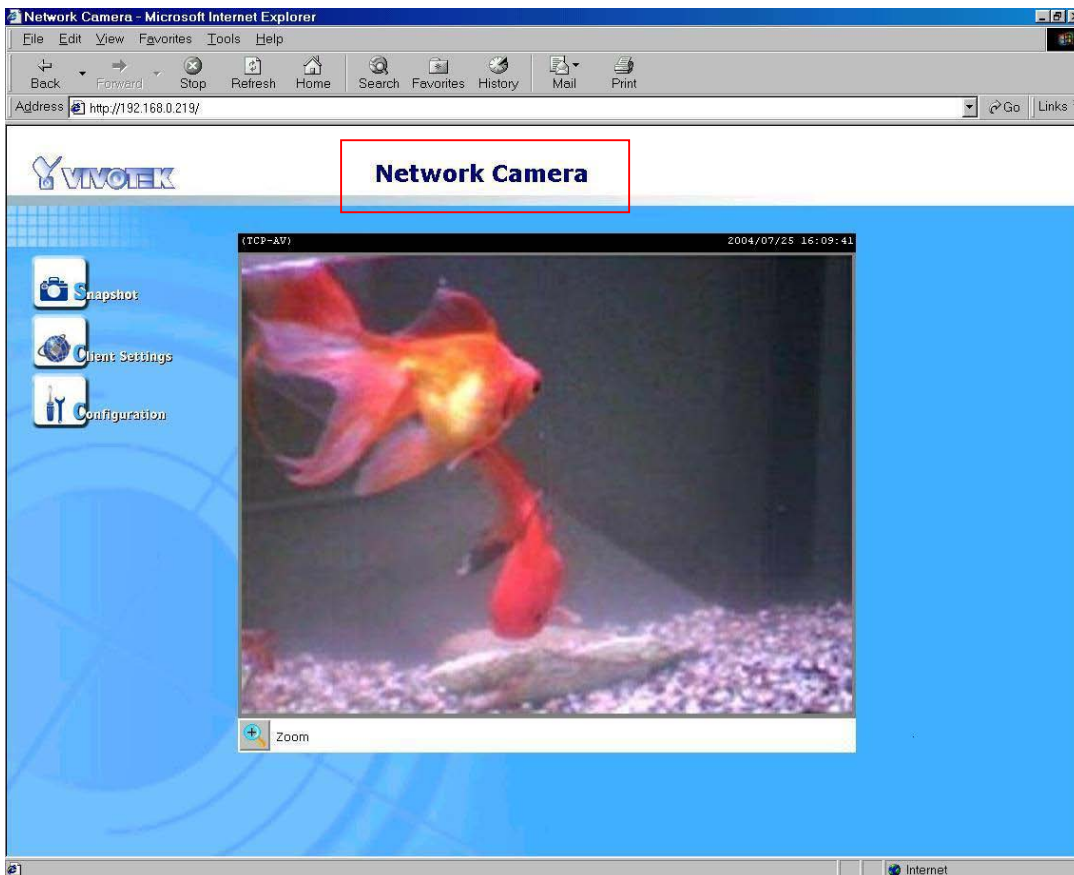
Network Camera - Microsoft Internet Explorer

File Edit View Favorites Tools Help

Back Forward Stop Refresh Home Search Favorites History Mail Print

Address http://192.168.0.219/

Go Links

VIVOTEK

Network Camera

(TCP-AV) 2004/07/25 16:09:41

Snapshot

Client Settings

Configuration

Zoom

Internet